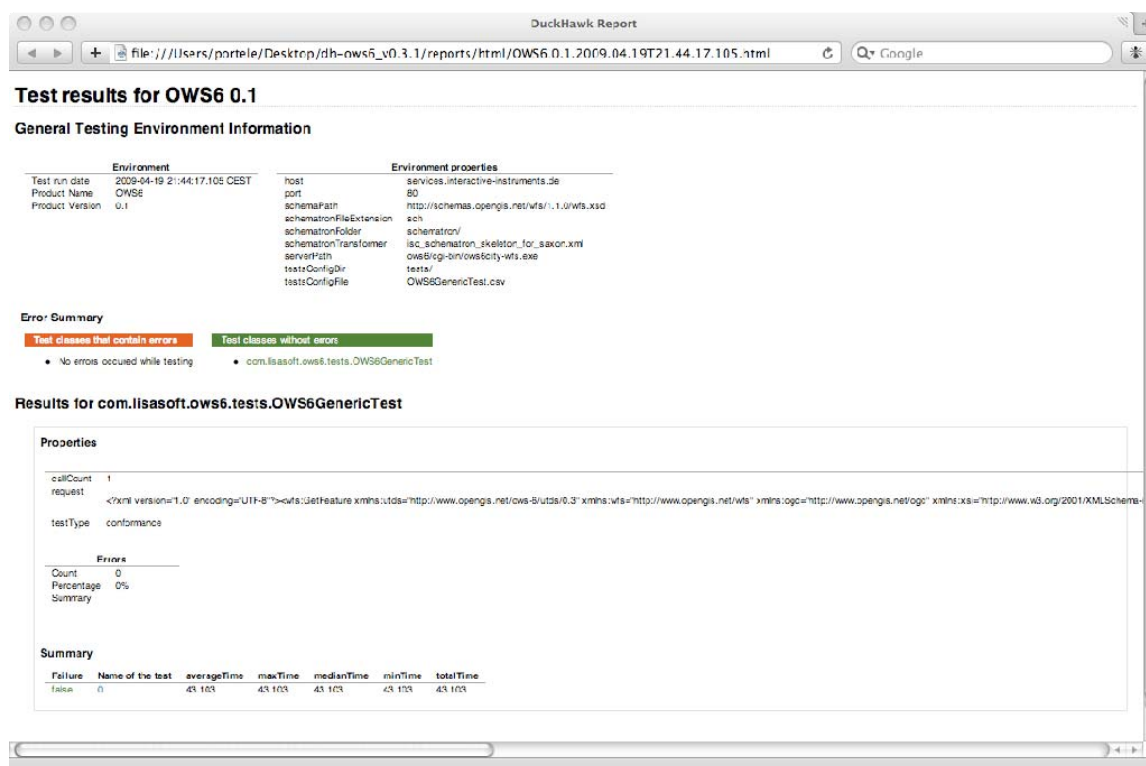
DuckHawk Report

file:///Users/portele/Desktop/dh-ows6_v0.3.1/reports/html/OWS6.0.1.2009.04.19T21.44.17.105.html

Q▾ Google

Test results for OWS6 0.1

General Testing Environment Information

| Environment | |
|---|---|
| Test run date | 2009-04-19 21:44:17.105 CEST |
| Product Name | OWS6 |
| Product Version | 0.1 |

| Environment properties | |
|---|---|
| host | services.interactive-instruments.de |
| port | 80 |
| schemaPath | http://schemas.opengis.net/wfs/1.1.0/wfs.xsd |
| schematronFileExtension | sch |
| schematronFolder | schematron/ |
| schematronTransformer | isc_schematron_skeleton_for_saxon.xml |
| serverPath | ows6/cgi-bin/ows6city-wfs.exe |
| testsConfigDir | tests/ |
| testsConfigFile | OWS6GenericTest.csv |

Error Summary

Test classes that contain errors
• No errors occured while testing

Test classes without errors
• com.lisasoft.ows6.tests.OWS6GenericTest

Results for com.lisasoft.ows6.tests.OWS6GenericTest

Properties

callCount 1
request
<?xml version="1.0" encoding="UTF-8"?><wfs:GetFeature xmlns:utds="http://www.opengis.net/ows-6/utds/0.3" xmlns:wfs="http://www.opengis.net/wfs" xmlns:ogc="http://www.opengis.net/ogc" xmlns:xsi="http://www.w3.org/2001/XMLSchema-

testType conformance

| Errors | |
|---|---|
| Count | 0 |
| Percentage | 0% |
| Summary | |

Summary

| Failure | Name of the test | averageTime | maxTime | medianTime | minTime | totalTime |
|---|---|---|---|---|---|---|
| false | 0 | 43.103 | 43.103 | 43.103 | 43.103 | 43.103 |